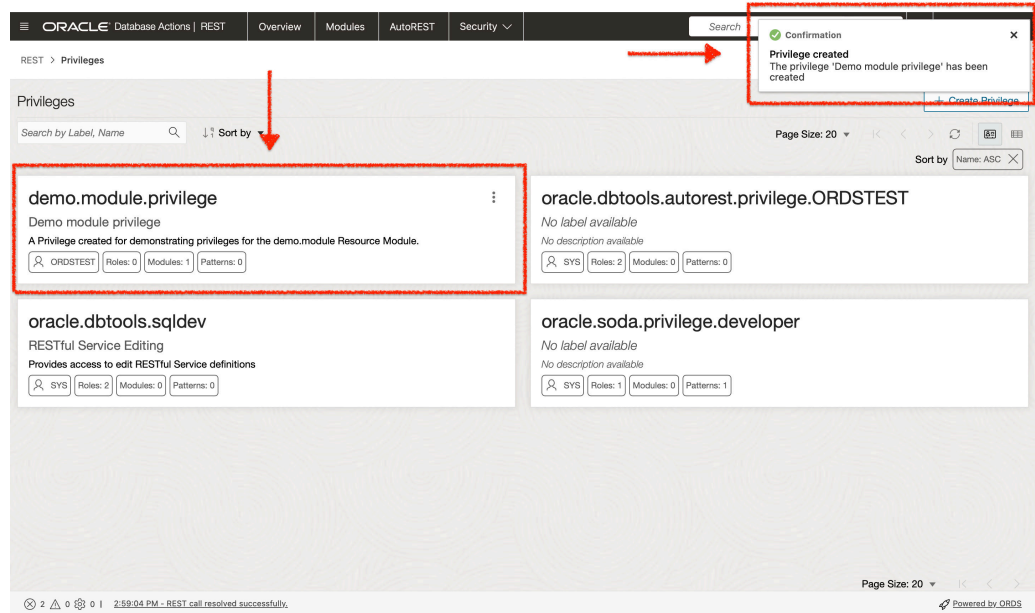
ORACLE Database Actions | REST Overview Modules AutoREST Security

Search

Confirmation

Privilege created
The privilege 'Demo module privilege' has been created

REST > Privileges

Privileges

Create Privilege

Search by Label, Name

Sort by

Page Size: 20

Sort by Name: ASC

demo.module.privilege
Demo module privilege
A Privilege created for demonstrating privileges for the demo.module Resource Module.
ORDSTEST Roles: 0 Modules: 1 Patterns: 0

oracle.dbtools.autorest.privilege.ORDSTEST
No label available
No description available
SYS Roles: 2 Modules: 0 Patterns: 0

oracle.dbtools.sqldev
RESTful Service Editing
Provides access to edit RESTful Service definitions
SYS Roles: 2 Modules: 0 Patterns: 0

oracle.soda.privilege.developer
No label available
No description available
SYS Roles: 1 Modules: 0 Patterns: 1

Page Size: 20

2 0 0 | 2:59:04 PM - REST call resolved successfully.

Powered by ORDS